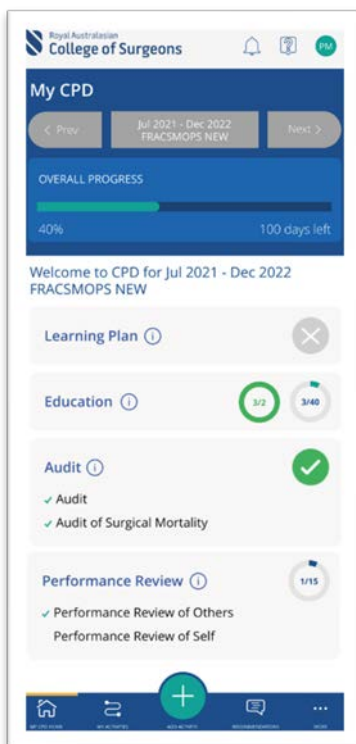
Royal Australasian
College of Surgeons

PM

My CPD

< Prev

Jul 2021 - Dec 2022
FRACSMOPS NEW

Next >

OVERALL PROGRESS

40%

100 days left

Welcome to CPD for Jul 2021 - Dec 2022 FRACSMOPS NEW

Learning Plan ⓘ

Education ⓘ

3/2

3/40

Audit ⓘ

✓ Audit

✓ Audit of Surgical Mortality

Performance Review ⓘ

1/15

✓ Performance Review of Others

Performance Review of Self

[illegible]

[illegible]

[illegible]

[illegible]

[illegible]